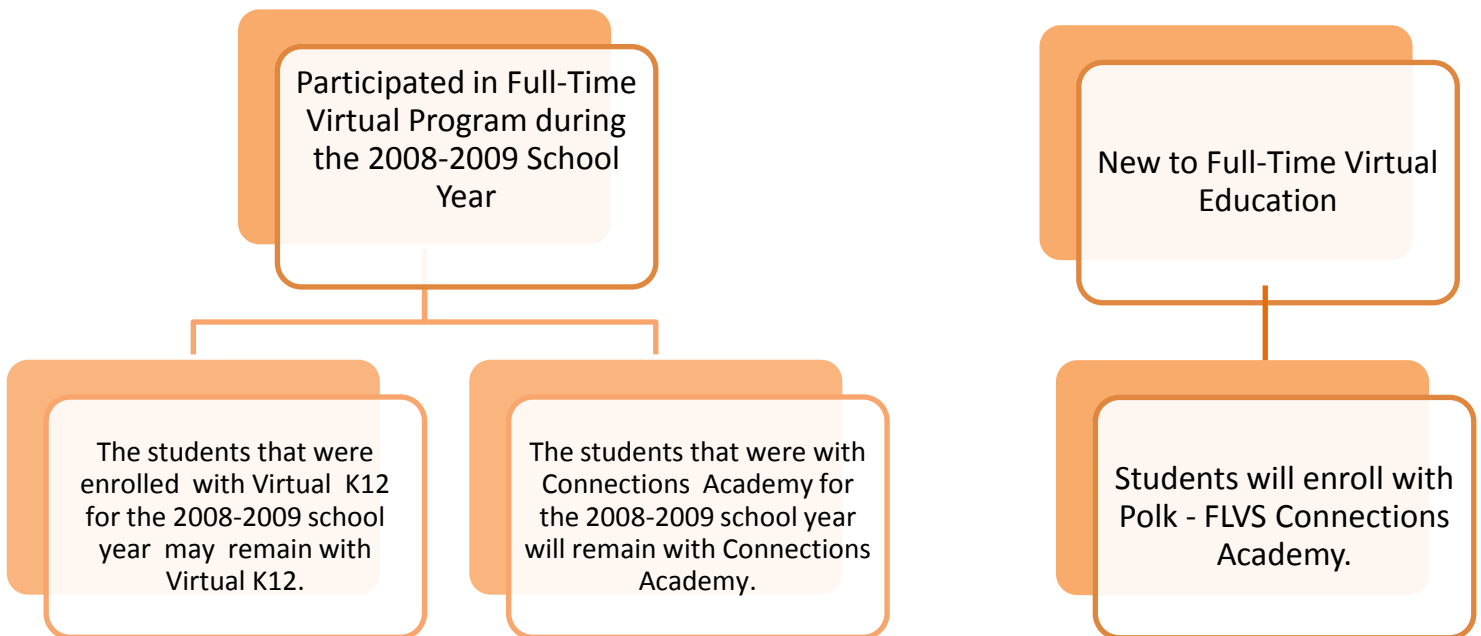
Participated in Full-Time Virtual Program during the 2008-2009 School Year

The students that were enrolled with Virtual K12 for the 2008-2009 school year may remain with Virtual K12.

The students that were with Connections Academy for the 2008-2009 school year will remain with Connections Academy.

New to Full-Time Virtual Education

Students will enroll with Polk - FLVS Connections Academy.